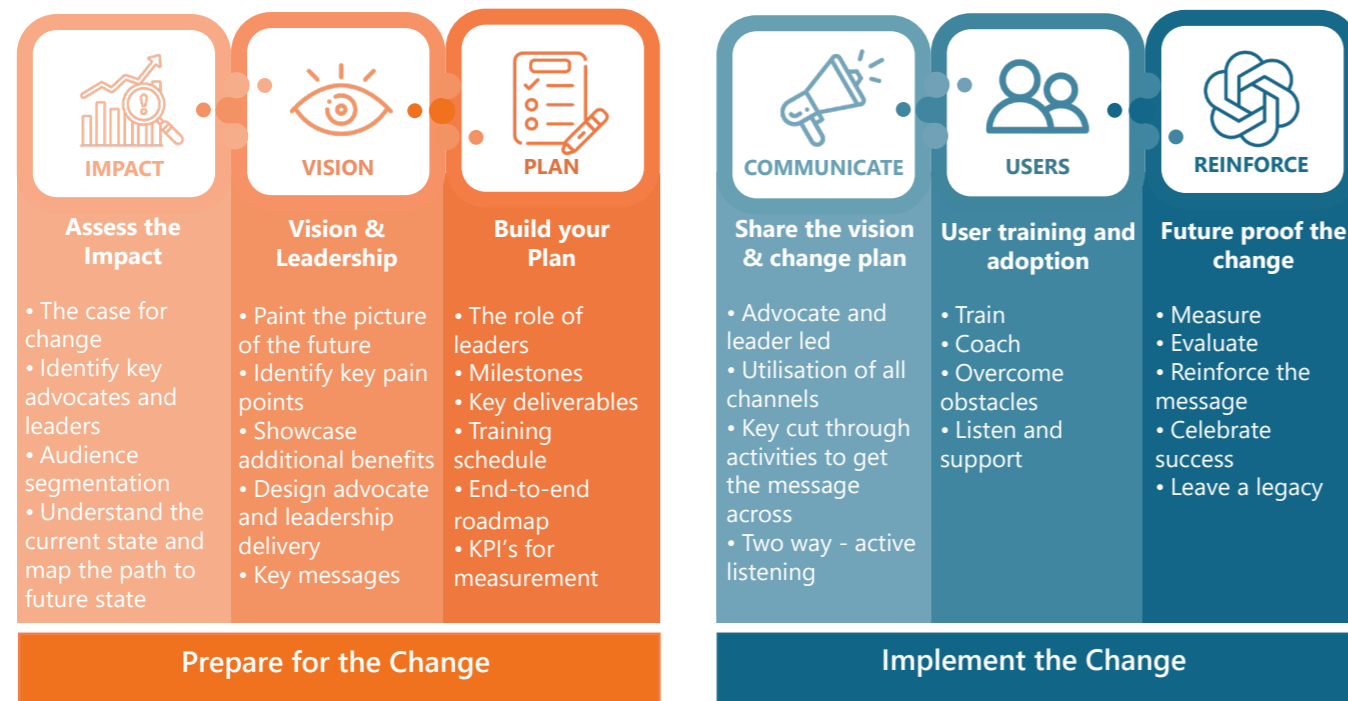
IMPACT

Assess the Impact

• The case for change
• Identify key advocates and leaders
• Audience segmentation
• Understand the current state and map the path to future state

VISION

Vision & Leadership

• Paint the picture of the future
• Identify key pain points
• Showcase additional benefits
• Design advocate and leadership delivery
• Key messages

PLAN

Build your Plan

• The role of leaders
• Milestones
• Key deliverables
• Training schedule
• End-to-end roadmap
• KPI's for measurement

Prepare for the Change

COMMUNICATE

Share the vision & change plan

• Advocate and leader led
• Utilisation of all channels
• Key cut through activities to get the message across
• Two way - active listening

USERS

User training and adoption

• Train
• Coach
• Overcome obstacles
• Listen and support

REINFORCE

Future proof the change

• Measure
• Evaluate
• Reinforce the message
• Celebrate success
• Leave a legacy

Implement the Change